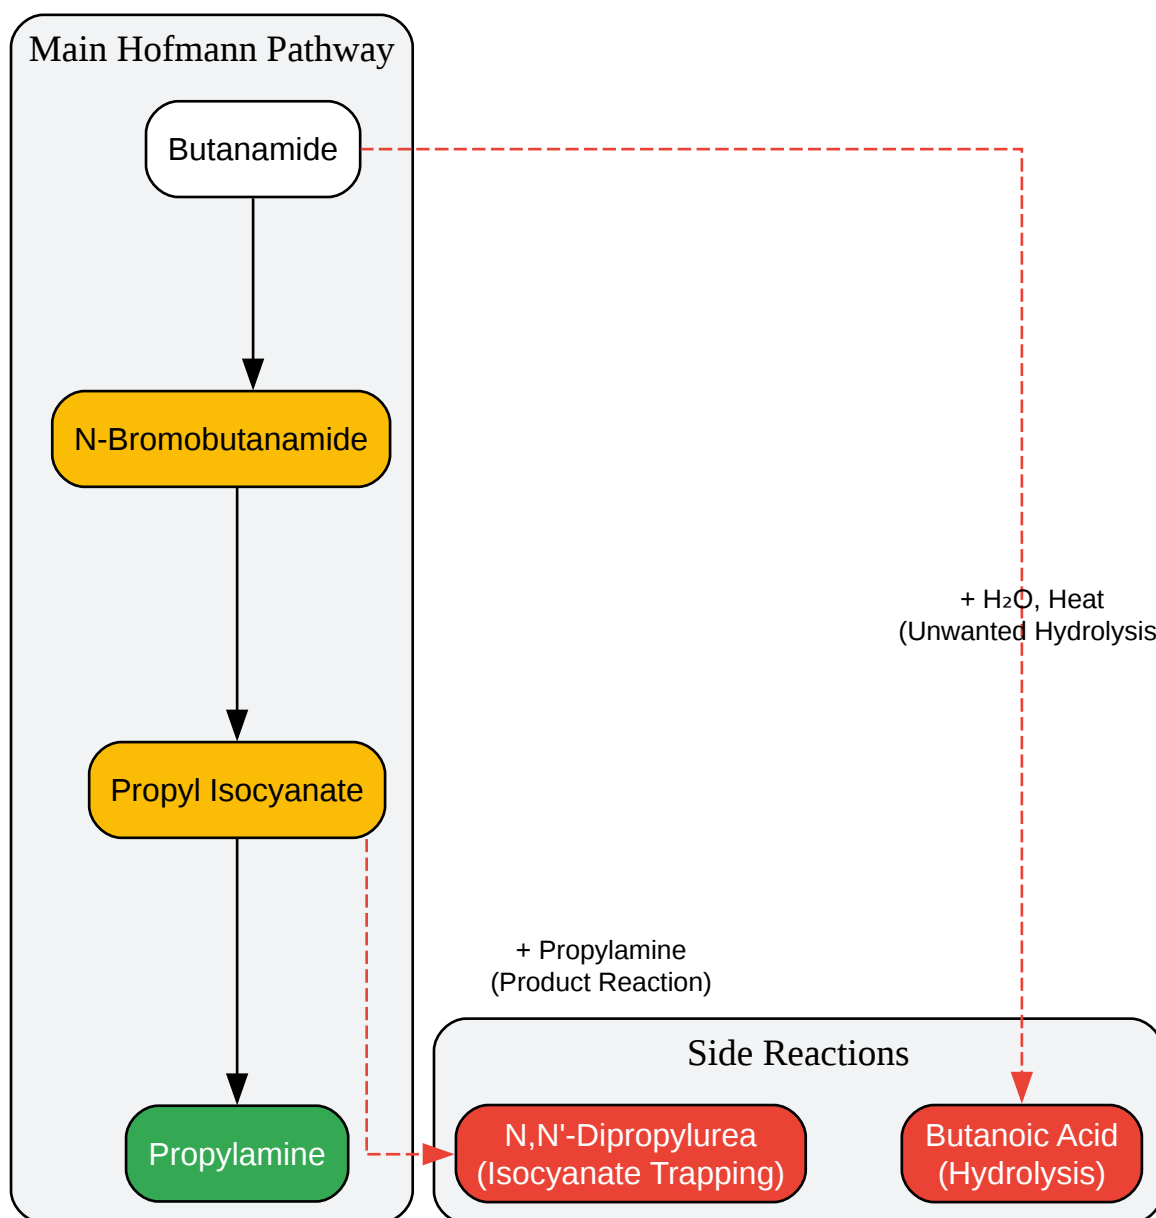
Main Hofmann Pathway

Butanamide

N-Bromobutanamide

Propyl Isocyanate

Propylamine

+ $H_2O$, Heat
(Unwanted Hydrolysis

+ Propylamine
(Product Reaction)

Side Reactions

N,N'-Dipropylurea
(Isocyanate Trapping)

Butanoic Acid
(Hydrolysis)